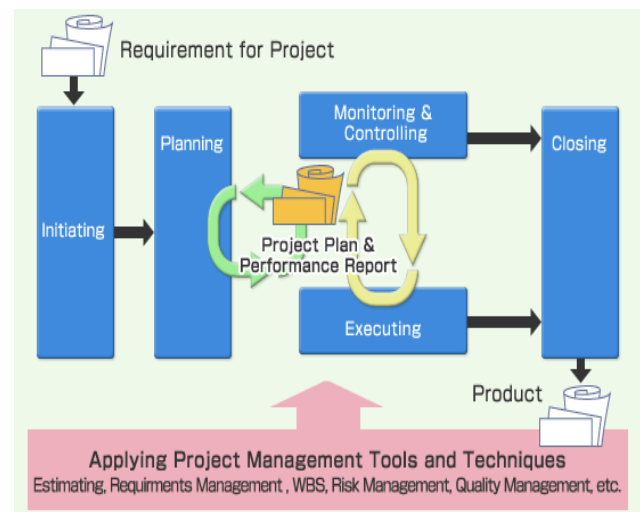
Requirement for Project

Initiating

Planning

Monitoring & Controlling

Closing

Project Plan & Performance Report

Executing

Product

Applying Project Management Tools and Techniques

Estimating, Requirments Management , WBS, Risk Management, Quality Management, etc.